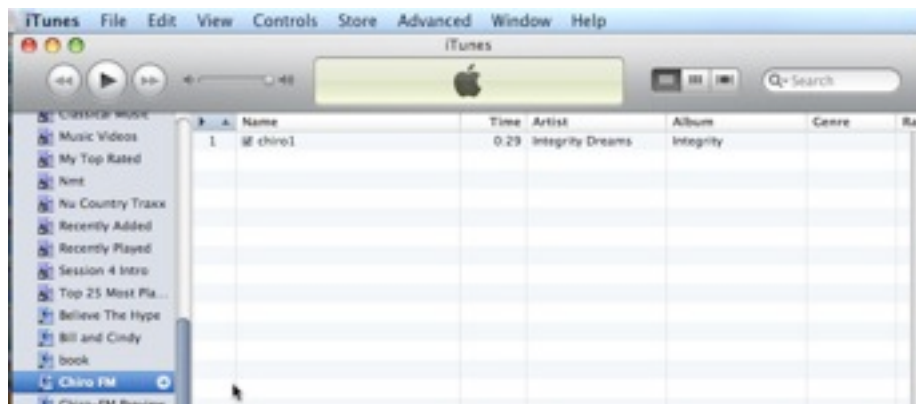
iTunes File Edit View Controls Store Advanced Window Help

iTunes

Q- Search

Classical Music
Music Videos
My Top Rated
Nmt
Nu Country Traxx
Recently Added
Recently Played
Session 4 Intro
Top 25 Most Pla...
Believe The Hype
Bill and Cindy
book
Chiro FM
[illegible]

| | Name | Time | Artist | Album | Genre | Ra |
|---|---|---|---|---|---|---|
| 1 | chiro1 | 0:29 | Integrity Dreams | Integrity | | |